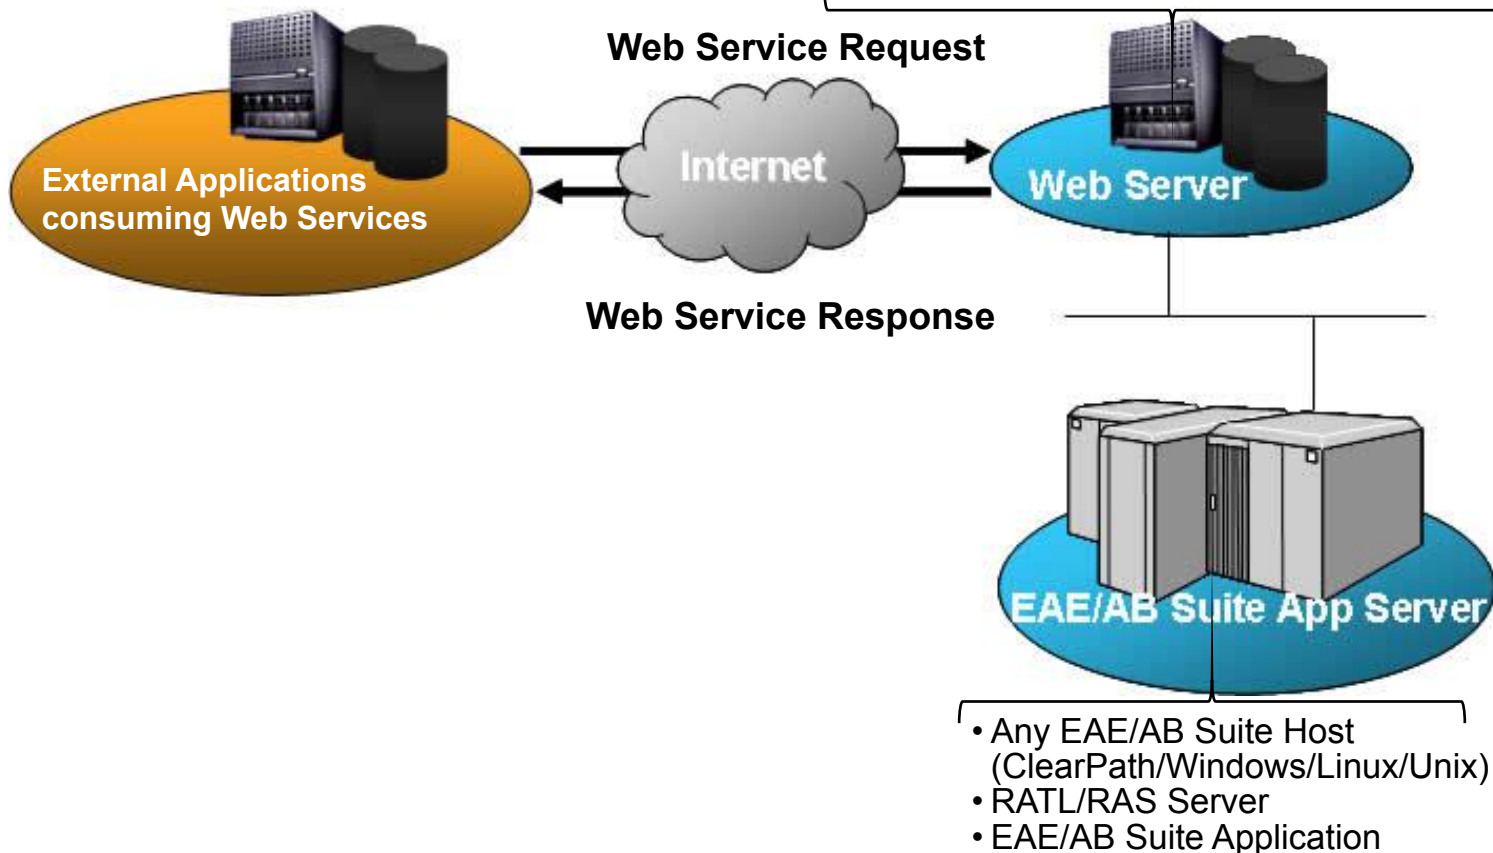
Web Service Request

External Applications consuming Web Services

Internet

Web Server

Web Service Response

EAE/AB Suite App Server

• Any EAE/AB Suite Host (ClearPath/Windows/Linux/Unix)
• RATL/RAS Server
• EAE/AB Suite Application